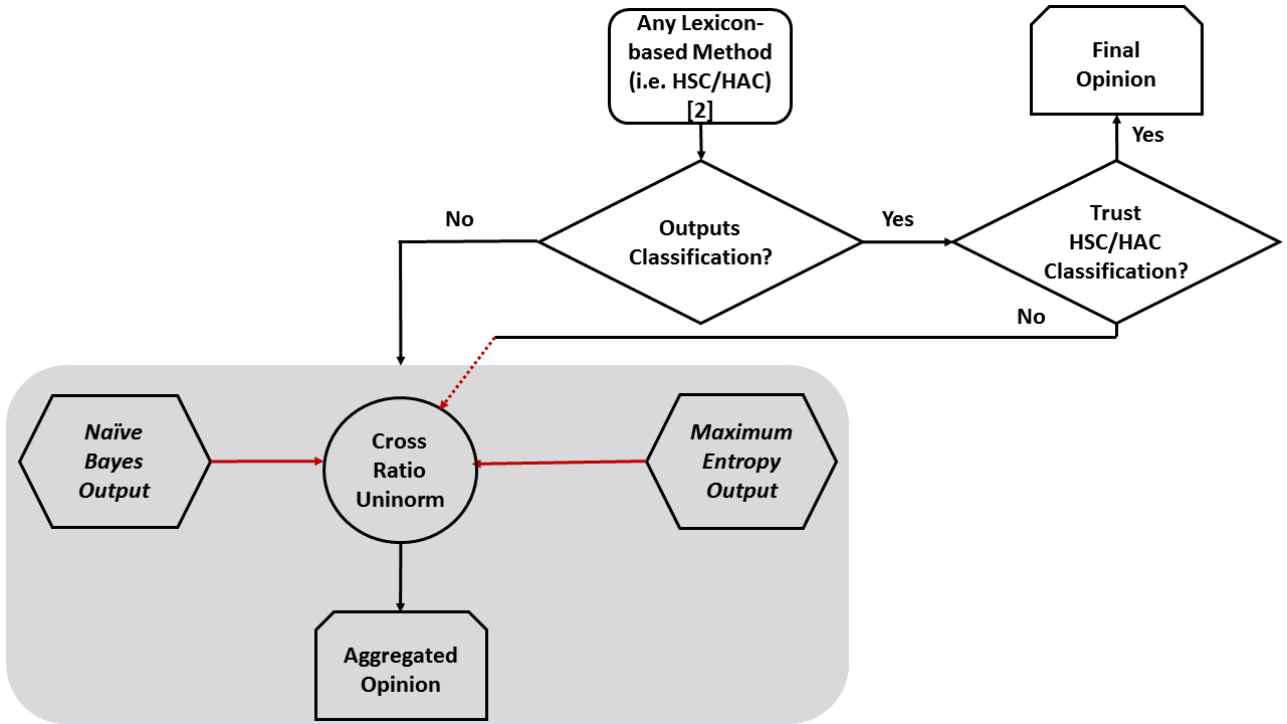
Any Lexicon-based Method (i.e. HSC/HAC) [2]

Final Opinion

Yes

No

Outputs Classification?

Yes

Trust HSC/HAC Classification?

No

Naïve Bayes Output

Cross Ratio Uninorm

Maximum Entropy Output

Aggregated Opinion